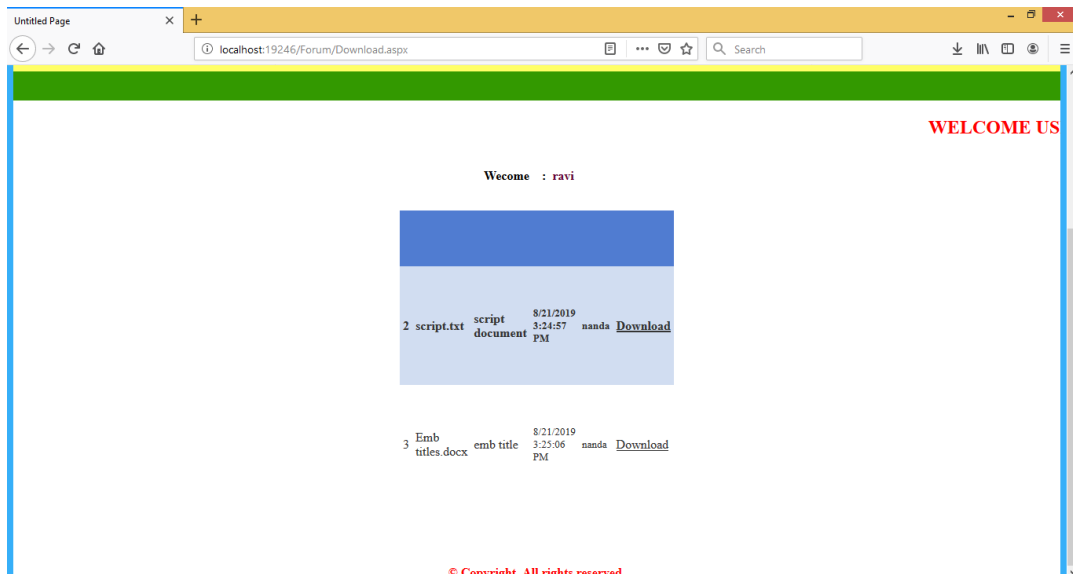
Untitled Page

localhost:19246/Forum/Download.aspx

Search

WELCOME US

Wecome : ravi

| 2 | script.txt | script document | 8/21/2019 3:24:57 PM | nanda | Download |
|---|---|---|---|---|---|
| 3 | Emb titles.docx | emb title | 8/21/2019 3:25:06 PM | nanda | Download |

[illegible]